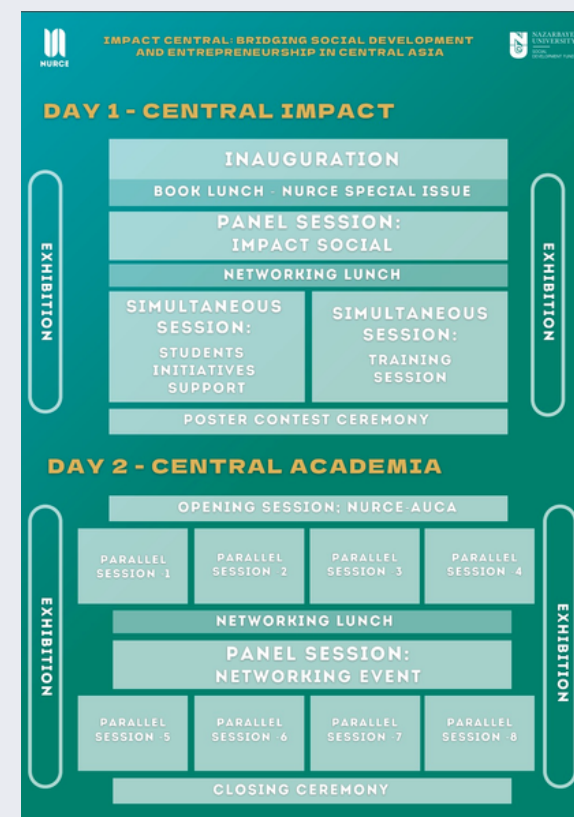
NURCE

IMPACT CENTRAL: BRIDGING SOCIAL DEVELOPMENT AND ENTREPRENEURSHIP IN CENTRAL ASIA

NAZARBAYEV UNIVERSITY SOCIAL DEVELOPMENT FUND

DAY 1 - CENTRAL IMPACT

EXHIBITION

INAUGURATION

BOOK LUNCH - NURCE SPECIAL ISSUE

PANEL SESSION: IMPACT SOCIAL

NETWORKING LUNCH

SIMULTANEOUS SESSION: STUDENTS INITIATIVES SUPPORT

SIMULTANEOUS SESSION: TRAINING SESSION

POSTER CONTEST CEREMONY

EXHIBITION

DAY 2 - CENTRAL ACADEMIA

EXHIBITION

OPENING SESSION: NURCE-AUCA

PARALLEL SESSION 1

PARALLEL SESSION 2

PARALLEL SESSION 3

PARALLEL SESSION 4

NETWORKING LUNCH

PANEL SESSION: NETWORKING EVENT

PARALLEL SESSION 5

PARALLEL SESSION 6

PARALLEL SESSION 7

PARALLEL SESSION 8

CLOSING CEREMONY

EXHIBITION